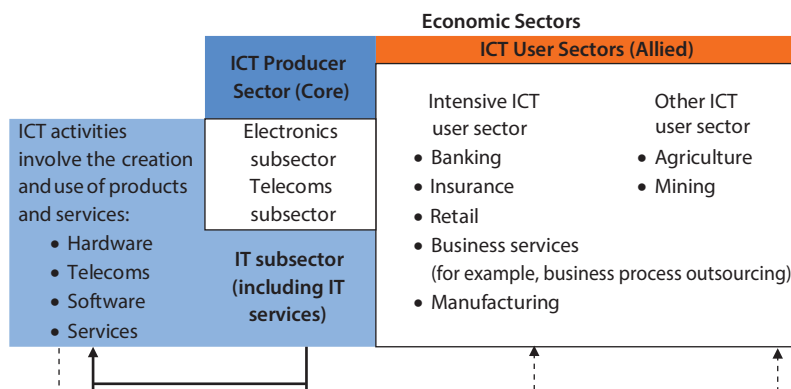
Economic Sectors

ICT Producer Sector (Core)

ICT User Sectors (Allied)

ICT activities involve the creation and use of products and services:
• Hardware
• Telecoms
• Software
• Services

Electronics subsector
Telecoms subsector

IT subsector (including IT services)

Intensive ICT user sector
• Banking
• Insurance
• Retail
• Business services (for example, business process outsourcing)
• Manufacturing

Other ICT user sector
• Agriculture
• Mining